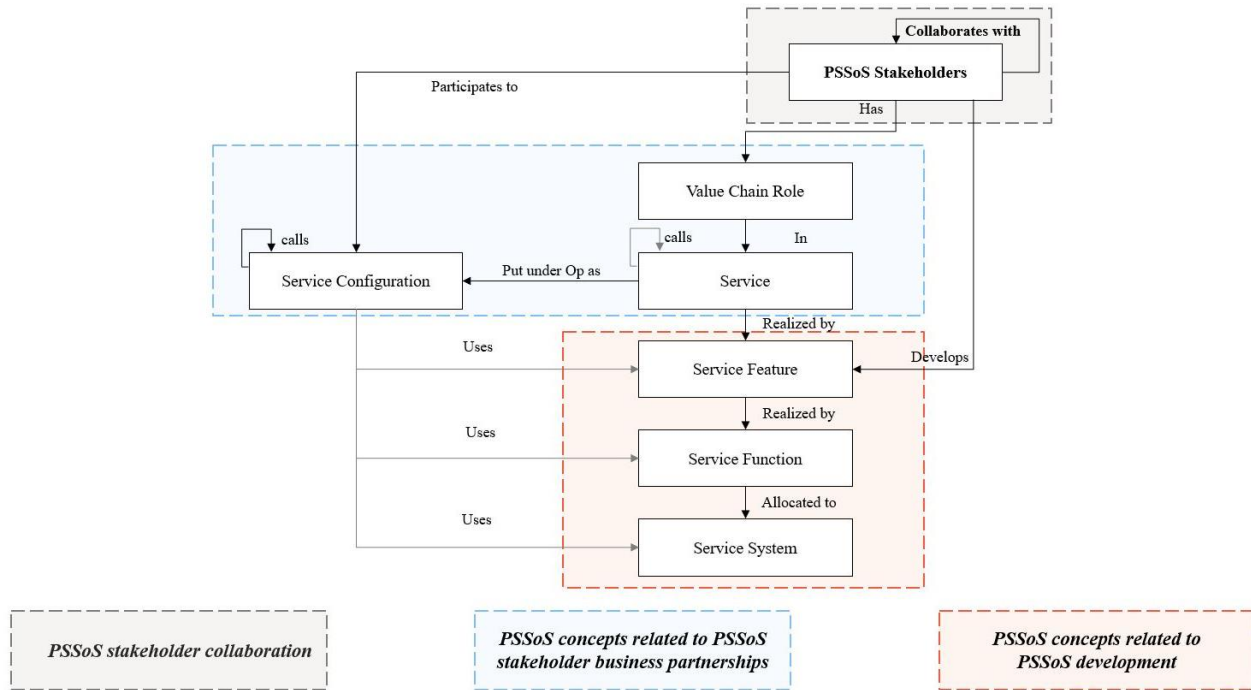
Collaborates with

PSSoS Stakeholders

Participates to

Has

Value Chain Role

calls

calls

In

Service Configuration

Put under Op as

Service

Realized by

Uses

Develops

Service Feature

Realized by

Uses

Service Function

Allocated to

Uses

Service System

PSSoS stakeholder collaboration

PSSoS concepts related to PSSoS stakeholder business partnerships

PSSoS concepts related to PSSoS development